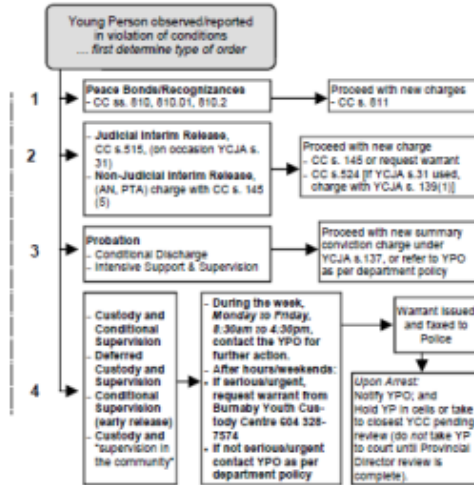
Young Person observed/reported in violation of conditions
.... first determine type of order

1

Peace Bonds/Recognizances
– CC ss. 810, 810.01, 810.2

Proceed with new charges
– CC s. 811

2

– Judicial Interim Release, CC s.515, (on occasion YCJA s. 31)
– Non-Judicial Interim Release, (AN, PTA) charge with CC s. 145 (5)

Proceed with new charge
– CC s. 145 or request warrant
– CC s.524 (if YCJA s.31 used, charge with YCJA s. 139(1))

3

Probation
– Conditional Discharge
– Intensive Support & Supervision

Proceed with new summary conviction charge under YCJA s.137, or refer to YPO as per department policy

4

– Custody and Conditional Supervision
– Deferred Custody and Supervision
– Conditional Supervision (early release)
– Custody and "supervision in the community"

– During the week, Monday to Friday, 8:30am to 4:30pm, contact the YPO for further action.
– After hours/weekends:
– If serious/urgent, request warrant from Burnaby Youth Custody Centre 604 328-7574
– If not serious/urgent contact YPO as per department policy

Warrant issued and faxed to Police

Upon Arrest:
Notify YPO; and
Hold YP in cells or take to closest YCC pending review (do not take YP to court until Provincial Director review is complete).